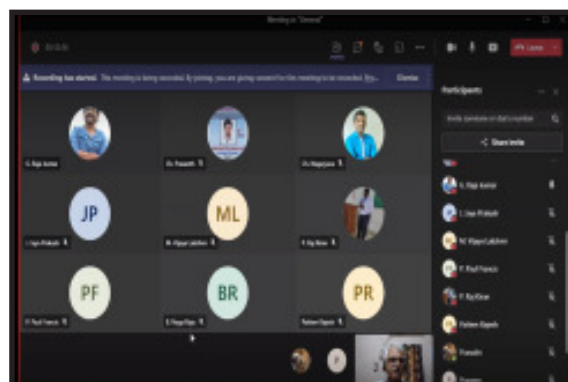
Meeting in "General"

Recording has started. The meeting is being recorded. By joining, you are giving consent for this meeting to be recorded. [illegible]

Dismiss

Leave

Participants

Invite someone or dial a number

Share invite

G. Raja Kumar

Dr. Prasanth

Dr. Nagarjuna

JP

J. Jaya Prakash

ML

M. Vijaya Lakshmi

R. Raj Kiran

PF

P. Paul Francis

BR

B. Raja Ram

PR

Padam Rajesh

G. Raja Kumar

J. Jaya Prakash

M. Vijaya Lakshmi

P. Paul Francis

R. Raj Kiran

Padam Rajesh

Prasanth

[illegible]